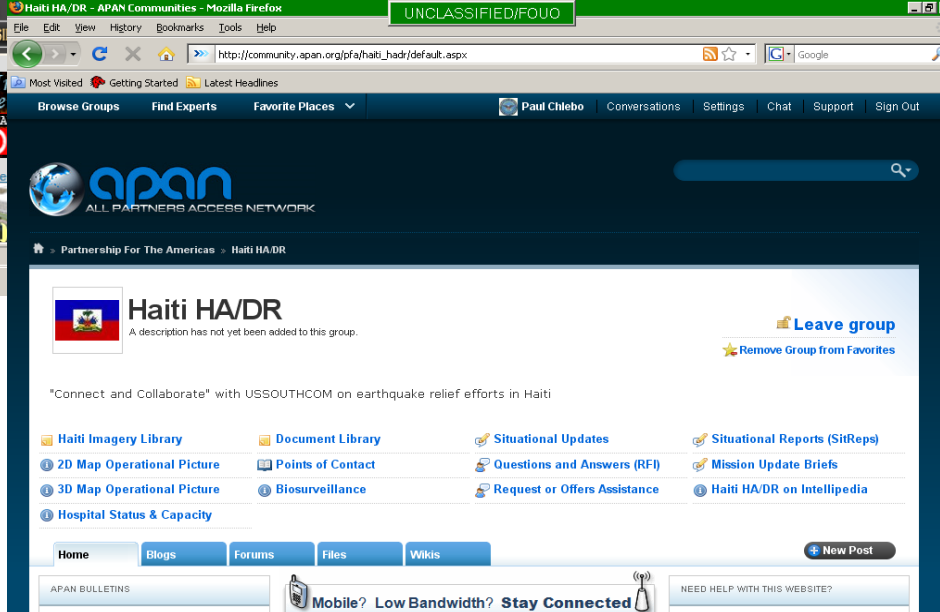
Haiti HA/DR - APAN Communities - Mozilla Firefox

UNCLASSIFIED/FOUO

File Edit View History Bookmarks Tools Help

http://community.apan.org/pfa/haiti_hadr/default.aspx

Google

Most Visited Getting Started Latest Headlines

Browse Groups Find Experts Favorite Places

Paul Chlebo Conversations Settings Chat Support Sign Out

apan
ALL PARTNERS ACCESS NETWORK

Partnership For The Americas » Haiti HA/DR

Haiti HA/DR
A description has not yet been added to this group.

Leave group
Remove Group from Favorites

"Connect and Collaborate" with USSOUTHCOM on earthquake relief efforts in Haiti

Haiti Imagery Library
Document Library
Situational Updates
Situational Reports (SitReps)
2D Map Operational Picture
Points of Contact
Questions and Answers (RFI)
Mission Update Briefs
3D Map Operational Picture
Biosurveillance
Request or Offers Assistance
Haiti HA/DR on Intellipedia
Hospital Status & Capacity

Home Blogs Forums Files Wikis

New Post

APAN BULLETINS

Mobile? Low Bandwidth? Stay Connected

NEED HELP WITH THIS WEBSITE?